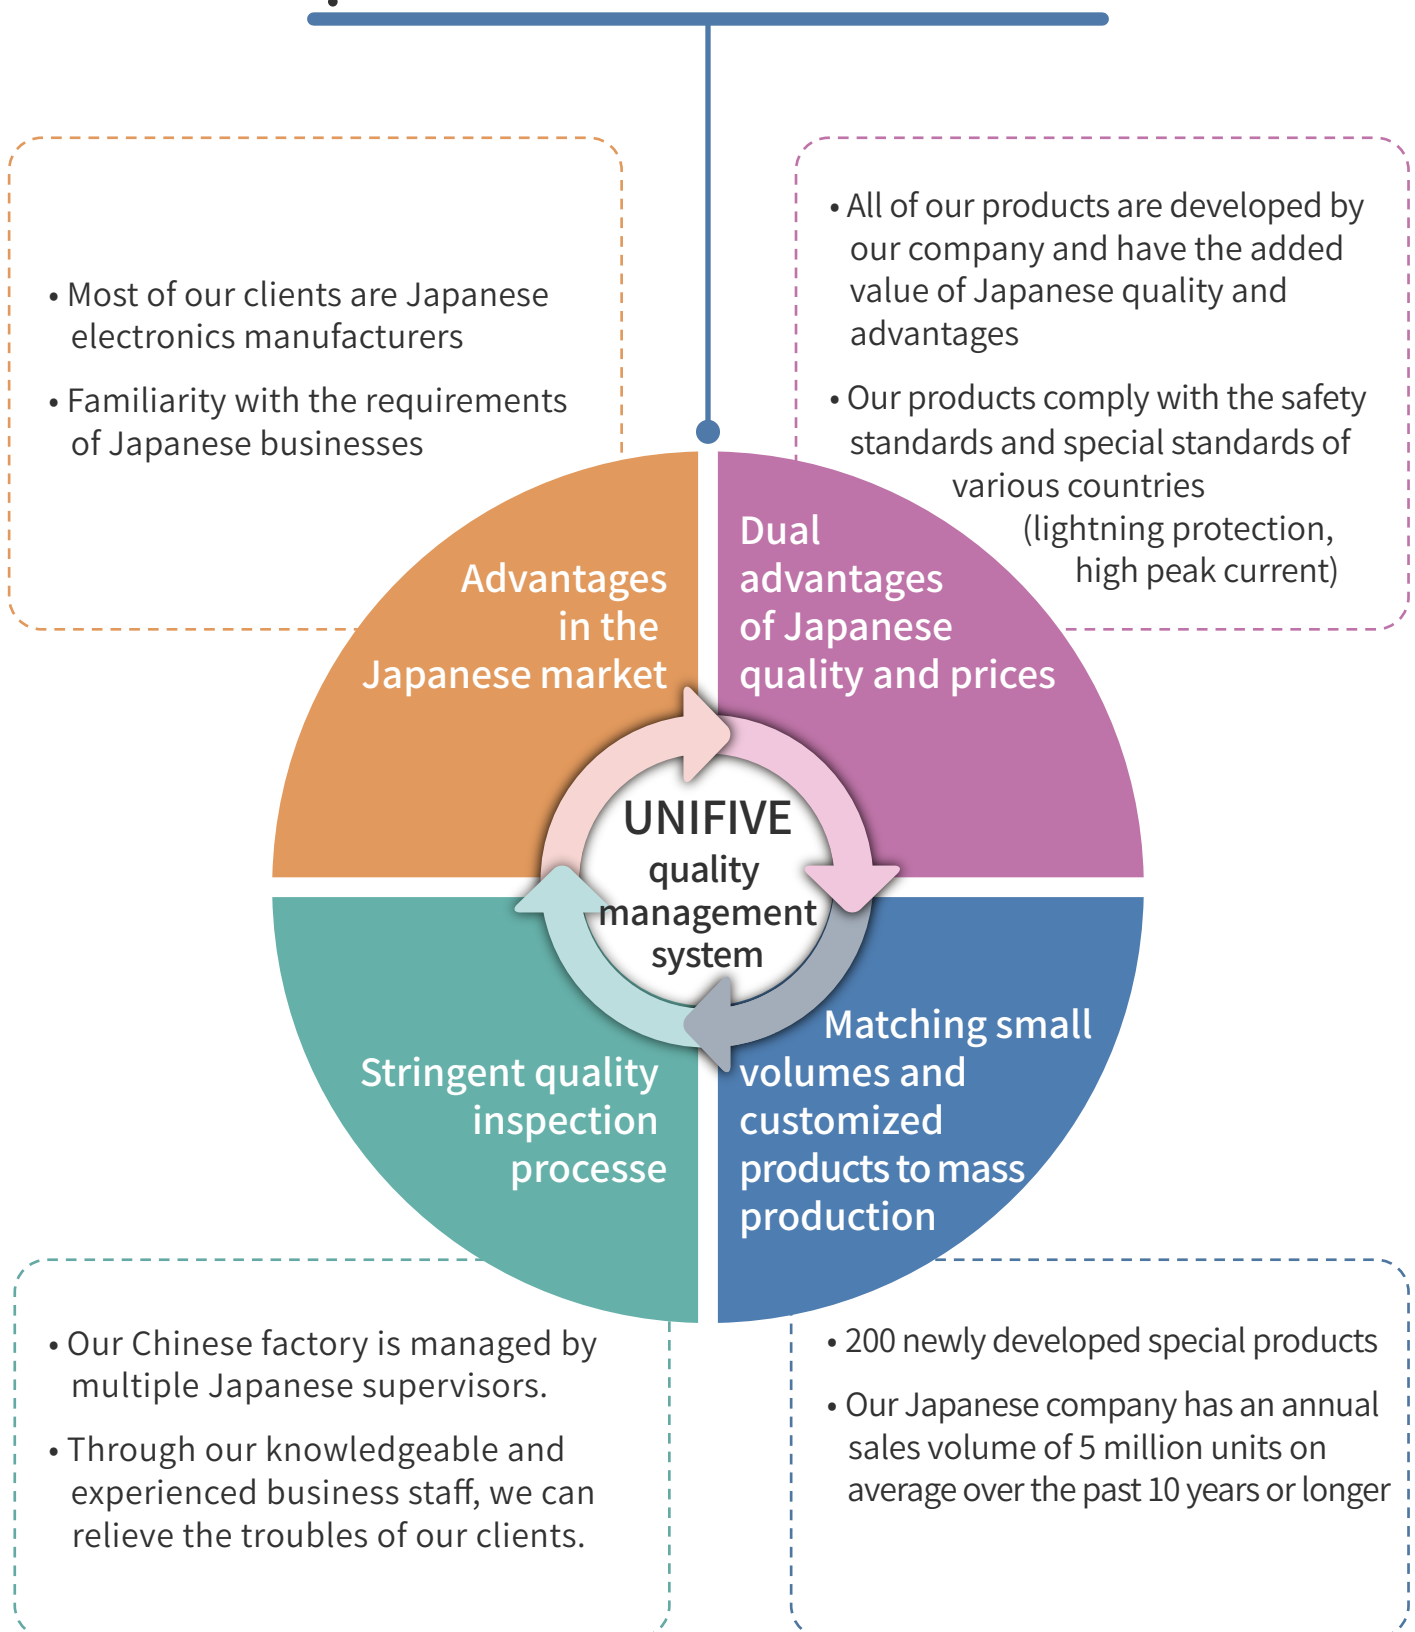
• Most of our clients are Japanese electronics manufacturers

• Familiarity with the requirements of Japanese businesses

• All of our products are developed by our company and have the added value of Japanese quality and advantages

• Our products comply with the safety standards and special standards of various countries (lightning protection, high peak current)

Advantages in the Japanese market

Dual advantages of Japanese quality and prices

UNIFIVE quality management system

Stringent quality inspection processe

Matching small volumes and customized products to mass production

• Our Chinese factory is managed by multiple Japanese supervisors.

• Through our knowledgeable and experienced business staff, we can relieve the troubles of our clients.

• 200 newly developed special products

• Our Japanese company has an annual sales volume of 5 million units on average over the past 10 years or longer